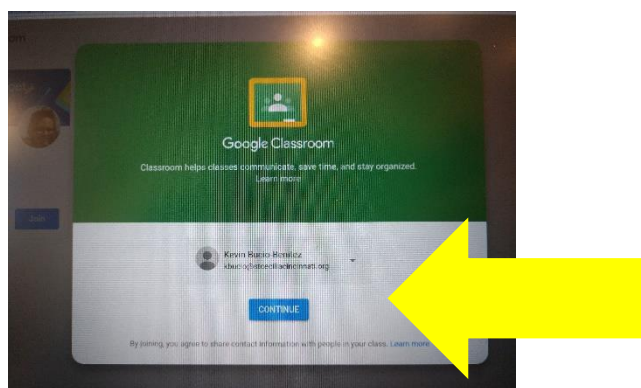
Google Classroom

Classroom helps classes communicate, save time, and stay organized. Learn more

Kevin Bucio-Benitez
kbucio@stcecilia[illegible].org

CONTINUE

By joining, you agree to share contact information with people in your class. Learn more